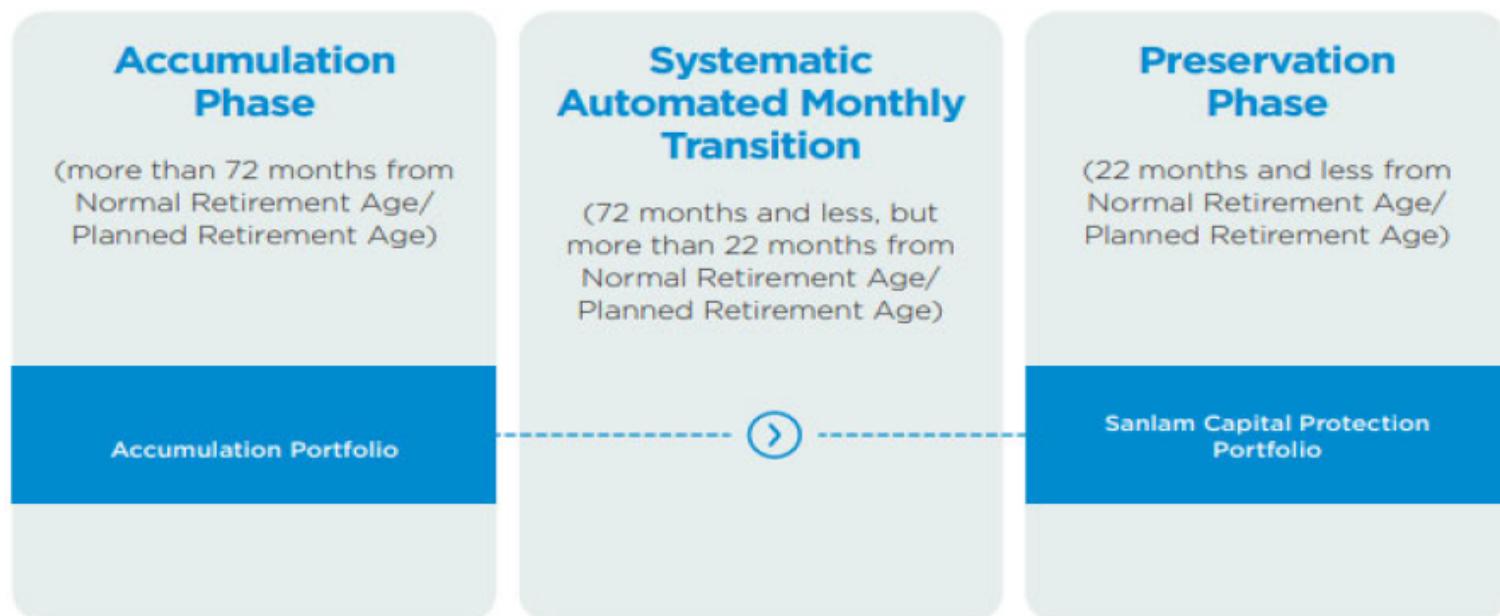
Accumulation Phase

(more than 72 months from Normal Retirement Age/ Planned Retirement Age)

Accumulation Portfolio

Systematic Automated Monthly Transition

(72 months and less, but more than 22 months from Normal Retirement Age/ Planned Retirement Age)

Preservation Phase

(22 months and less from Normal Retirement Age/ Planned Retirement Age)

Sanlam Capital Protection Portfolio